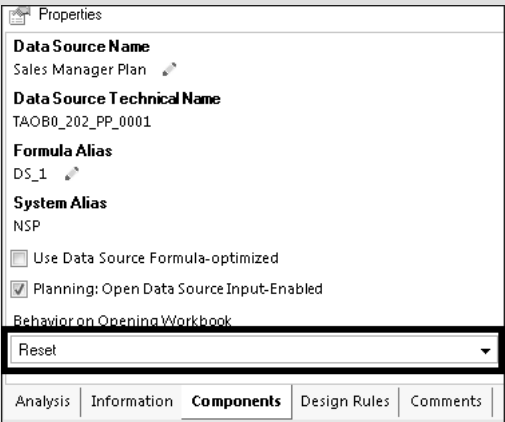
Properties

Data Source Name
Sales Manager Plan

Data Source Technical Name
TAOB0_202_PP_0001

Formula Alias
DS_1

System Alias
NSP

Use Data Source Formula-optimized

Planning: Open Data Source Input-Enabled

Behavior on Opening Workbook

Reset

Analysis | Information | Components | Design Rules | Comments